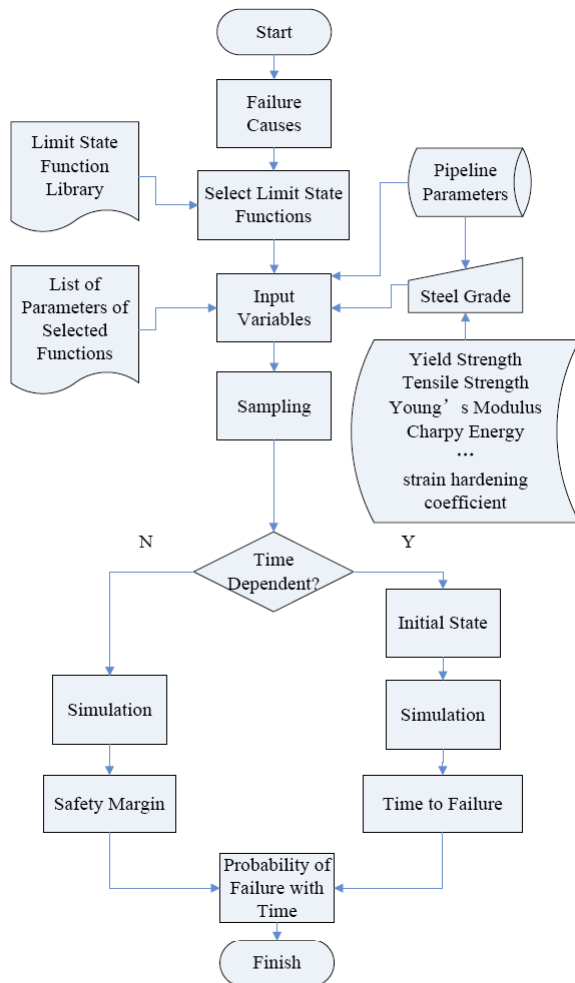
Start

Failure Causes

Limit State Function Library

Select Limit State Functions

Pipeline Parameters

List of Parameters of Selected Functions

Input Variables

Steel Grade

Yield Strength
Tensile Strength
Young’s Modulus
Charpy Energy
…
strain hardening coefficient

Sampling

N

Y

Time Dependent?

Initial State

Simulation

Simulation

Safety Margin

Time to Failure

Probability of Failure with Time

Finish